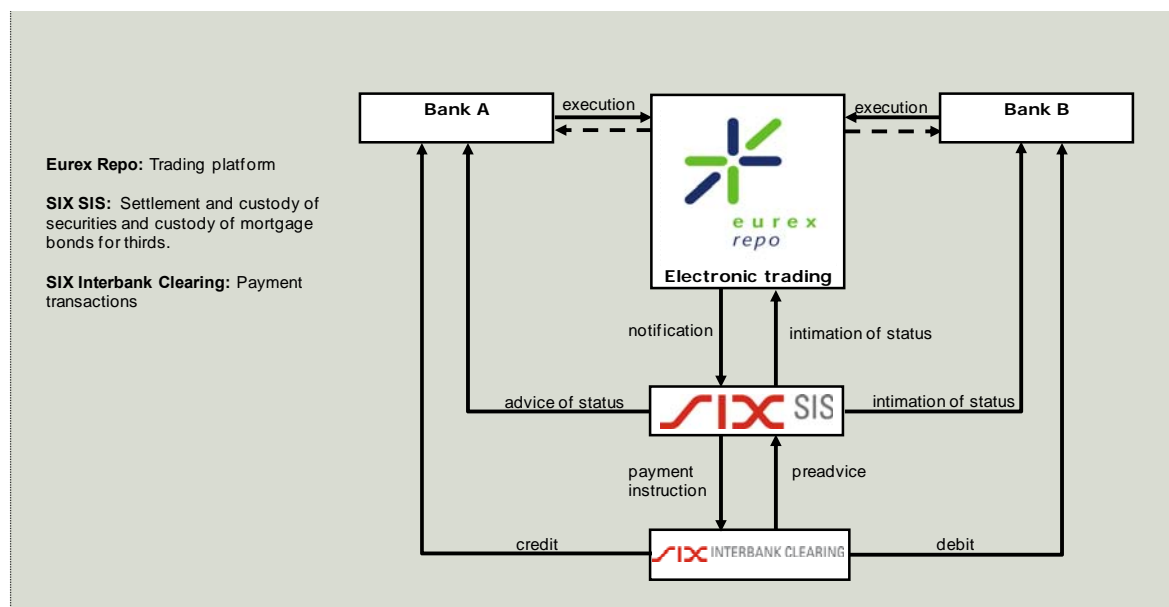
**Eurex Repo:** Trading platform

**SIX SIS:** Settlement and custody of securities and custody of mortgage bonds for thirds.

**SIX Interbank Clearing:** Payment transactions

Bank A

execution

eurex repo

Electronic trading

execution

Bank B

notification

intimation of status

advice of status

SIX SIS

intimation of status

payment instruction

preadvice

credit

SIX INTERBANK CLEARING

debit